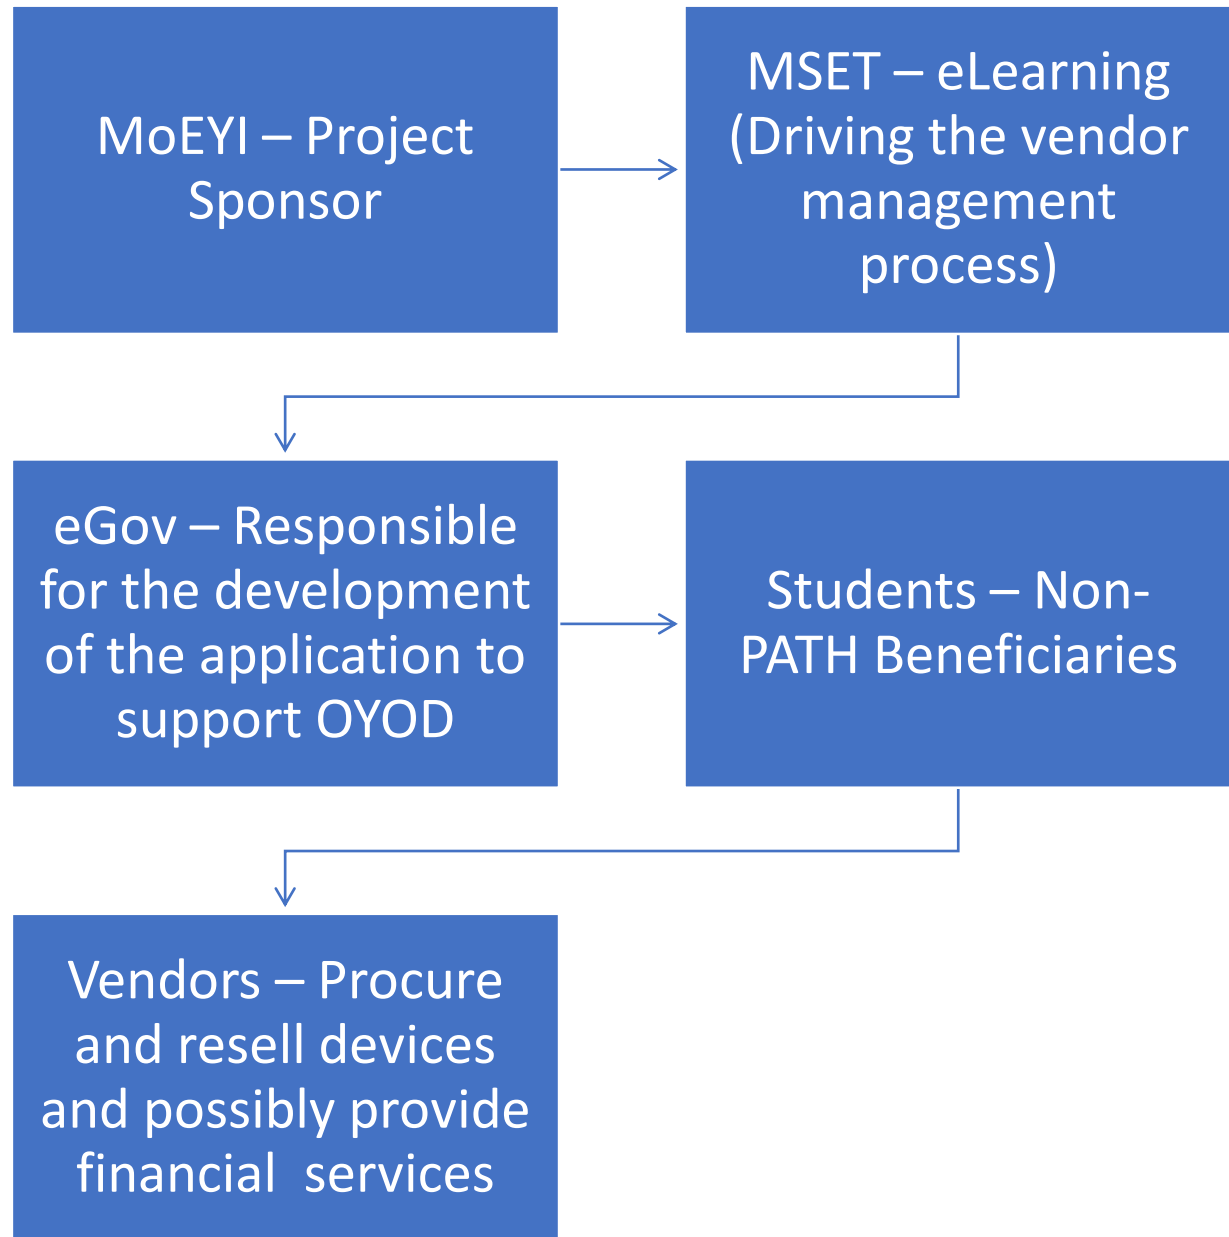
MoEYI – Project Sponsor

MSET – eLearning (Driving the vendor management process)

eGov – Responsible for the development of the application to support OYOD

Students – Non-PATH Beneficiaries

Vendors – Procure and resell devices and possibly provide financial services